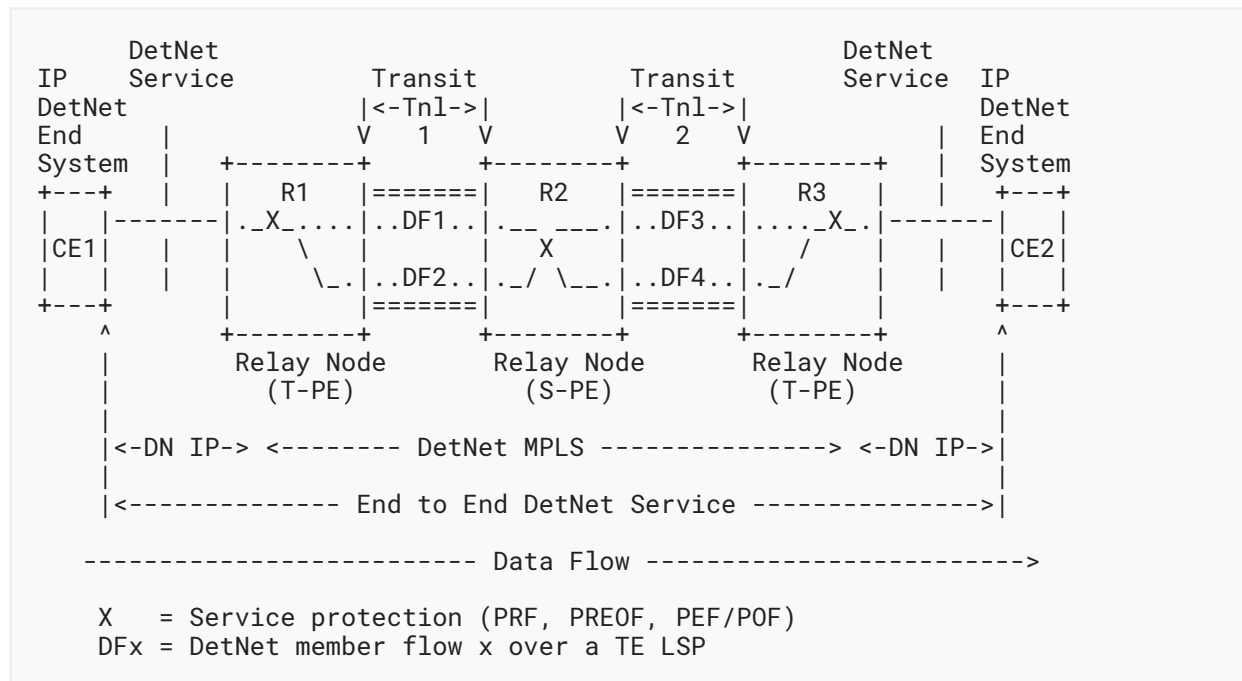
DetNet                                              DetNet
IP    Service          Transit           Transit          Service  IP
DetNet                 |<-Tnl->|         |<-Tnl->|                 DetNet
End       |            V   1   V         V   2   V            |    End
System    |   +--------+       +--------+        +--------+   |    System
+---+     |   |   R1   |=======|   R2   |=======|   R3    |   |    +---+
|   |-------|._X_....|..DF1..|.__ ___.|..DF3..|...._X_.|-------|   |
|CE1|     |   |    \   |       |    X   |       |    /    |   |    |CE2|
|   |     |   |     \_.|..DF2..|._/ \__.|..DF4..|._/      |   |    |   |
+---+         |        |=======|        |=======|         |        +---+
    ^         +--------+       +--------+        +--------+        ^
    |         Relay Node       Relay Node        Relay Node        |
    |           (T-PE)           (S-PE)            (T-PE)          |
    |                                                              |
    |<-DN IP-> <-------- DetNet MPLS ---------------> <-DN IP->|
    |                                                              |
    |<-------------- End to End DetNet Service --------------->|

   ------------------------- Data Flow ------------------------>

    X   = Service protection (PRF, PREOF, PEF/POF)
    DFx = DetNet member flow x over a TE LSP